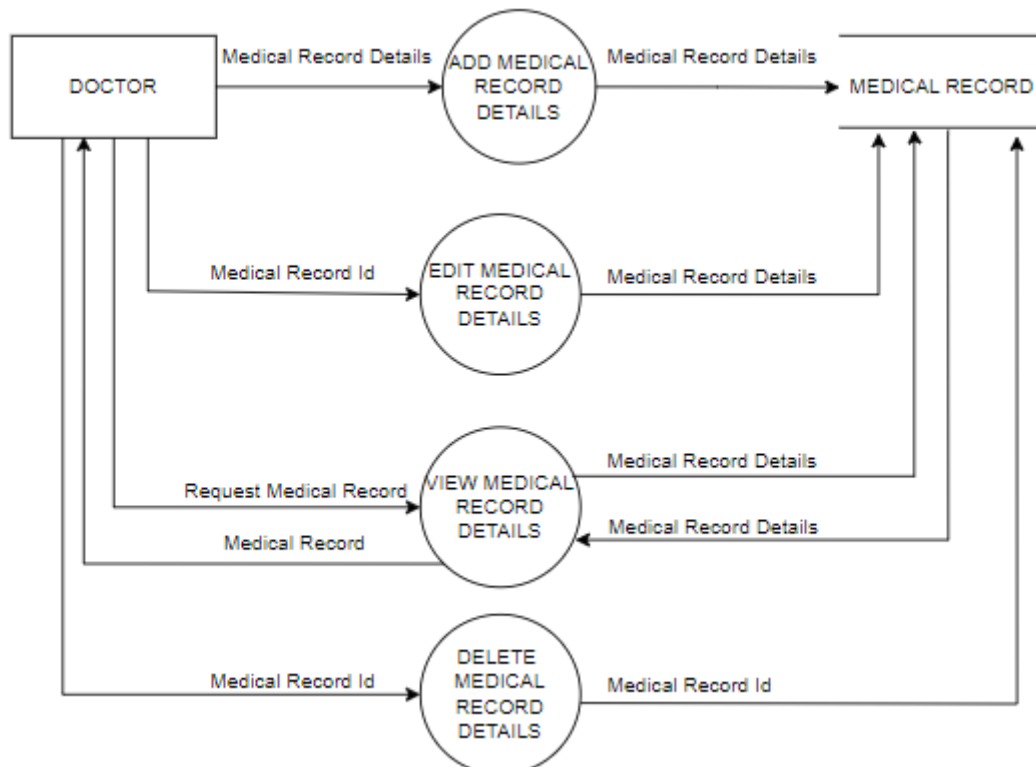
DOCTOR

Medical Record Details

ADD MEDICAL RECORD DETAILS

Medical Record Details

MEDICAL RECORD

Medical Record Id

EDIT MEDICAL RECORD DETAILS

Medical Record Details

Medical Record Details

Request Medical Record

VIEW MEDICAL RECORD DETAILS

Medical Record Details

Medical Record

Medical Record Id

DELETE MEDICAL RECORD DETAILS

Medical Record Id